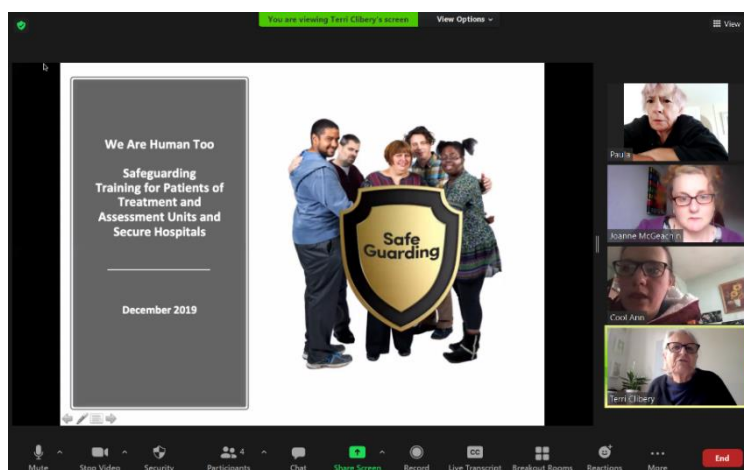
You are viewing Terri Clibery's screen

View Options

View

We Are Human Too

Safeguarding Training for Patients of Treatment and Assessment Units and Secure Hospitals

December 2019

Safe Guarding

Paula

Joanne McGeachin

Cool Ann

Terri Clibery

Mute

Stop Video

Security

4

Participants

Chat

Share Screen

Record

CC

Live Transcript

Breakout Rooms

Reactions

More

End